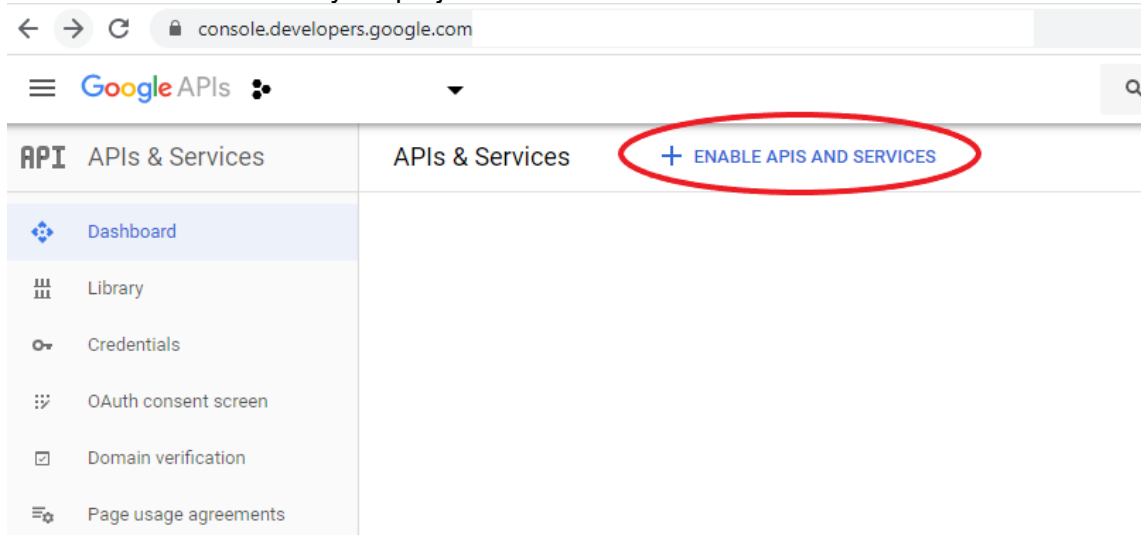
console.developers.google.com

Google APIs

API APIs & Services

APIs & Services

+ ENABLE APIS AND SERVICES

Dashboard

Library

Credentials

OAuth consent screen

Domain verification

Page usage agreements